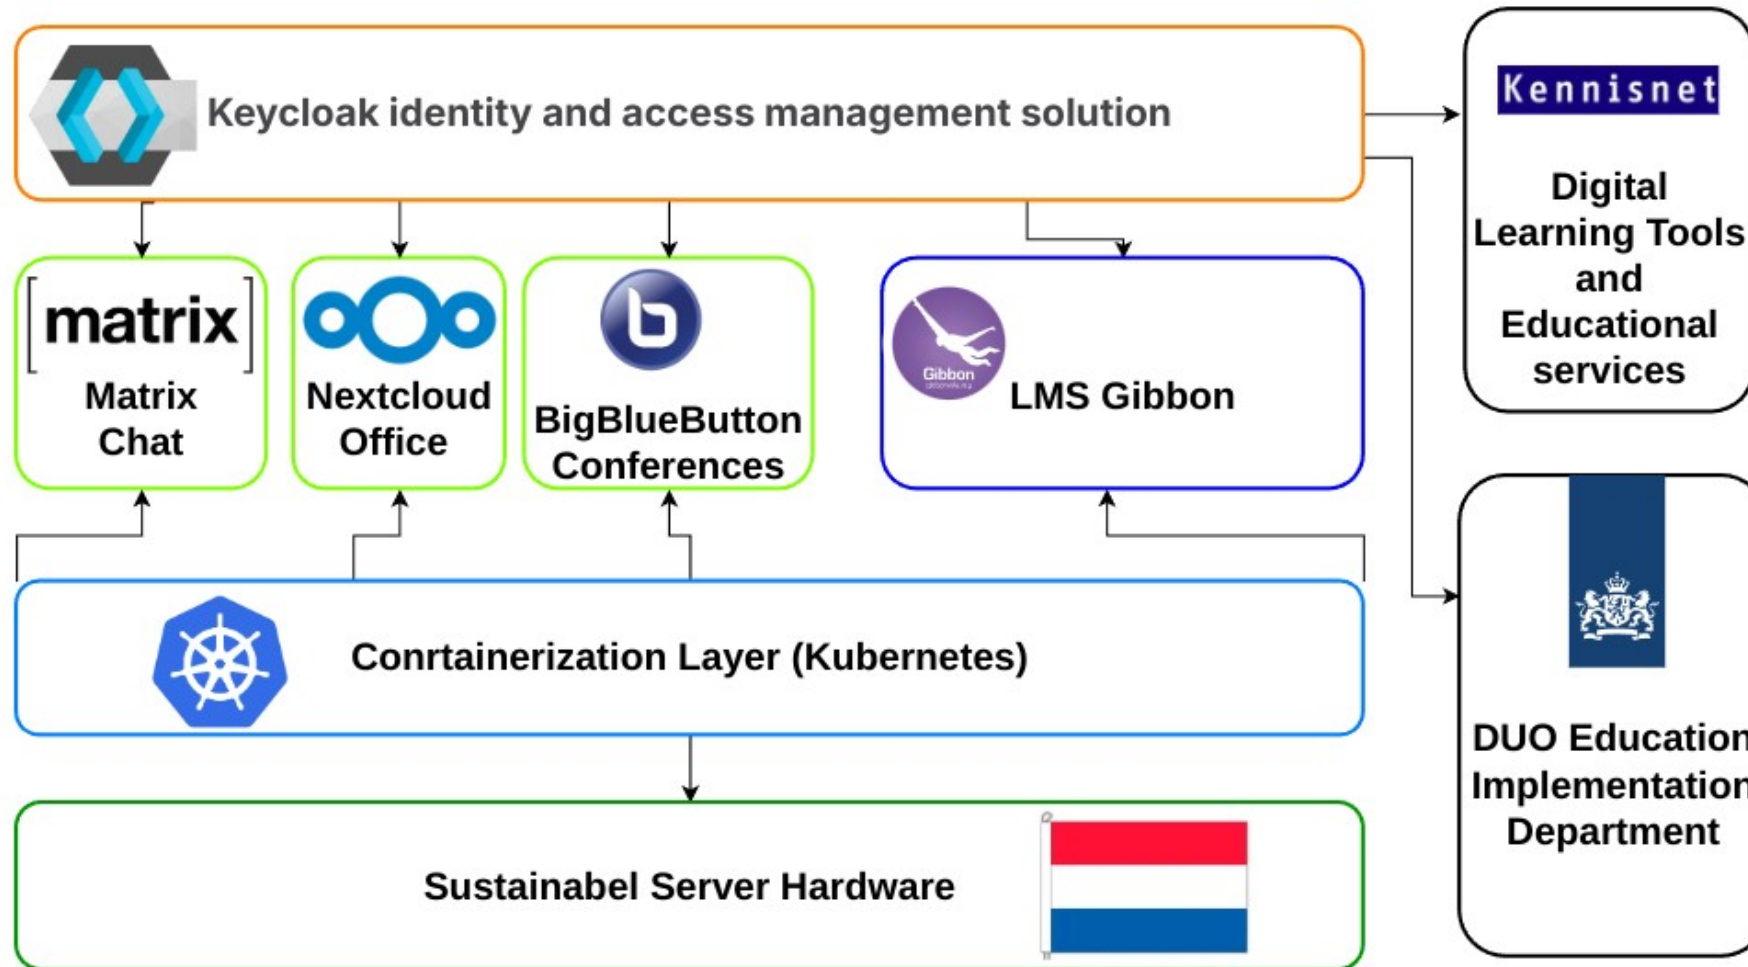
Keycloak identity and access management solution

Kennisnet

Digital Learning Tools and Educational services

[matrix]

Matrix Chat

Nextcloud Office

BigBlueButton Conferences

Gibbon

LMS Gibbon

Conrtainerization Layer (Kubernetes)

DUO Education Implementation Department

Sustainabel Server Hardware